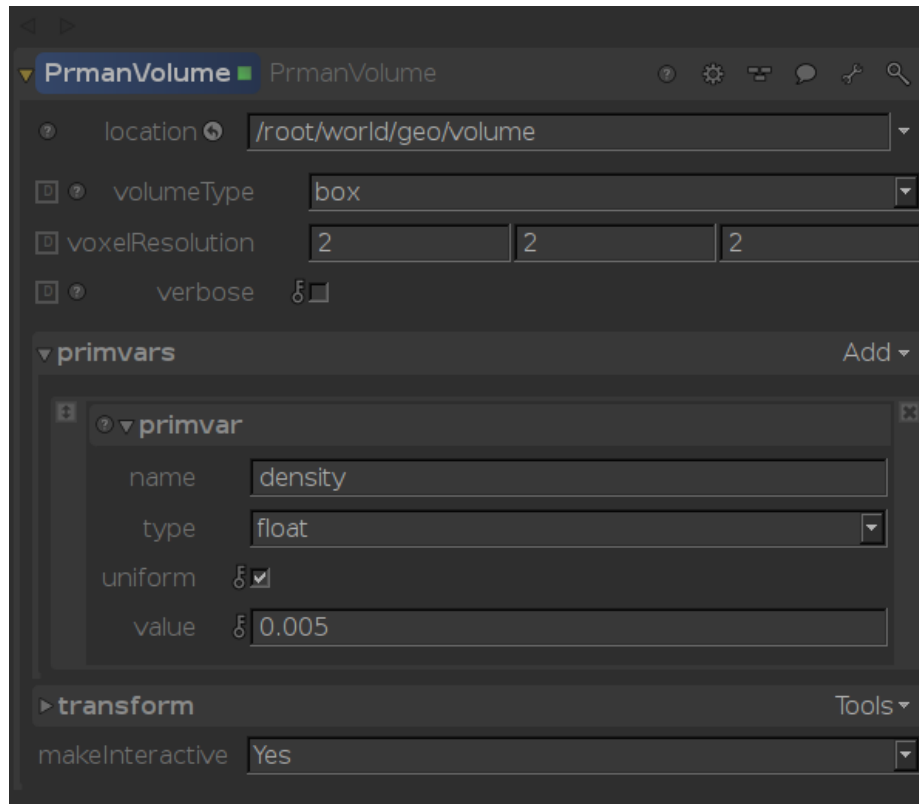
PrmanVolume PrmanVolume

location /root/world/geo/volume

volumeType box

voxelResolution 2 2 2

verbose

primvars Add

primvar

name density

type float

uniform

value 0.005

transform Tools

makeInteractive Yes